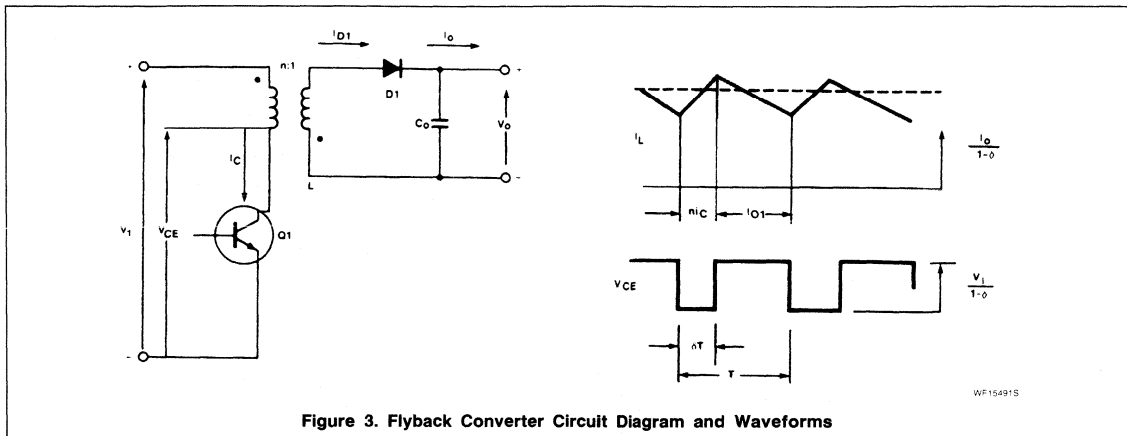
- + - $I_{D1}$ $I_o$ n:1 D1 Co $V_o$ + - L $I_C$ $V_1$ $V_{CE}$ Q1

$I_L$ $\frac{I_o}{1-\delta}$ $nI_C$ $I_{D1}$

$V_{CE}$ $\frac{V_1}{1-\delta}$ $\delta T$ T

WF15491S

Figure 3. Flyback Converter Circuit Diagram and Waveforms